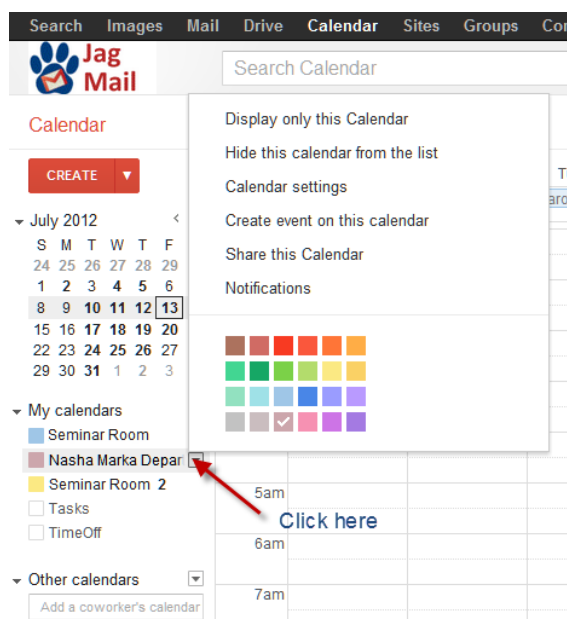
Search Images Mail Drive Calendar Sites Groups Co

Jag Mail

Search Calendar

Calendar

CREATE

July 2012

| S | M | T | W | T | F |
|---|---|---|---|---|---|
| 24 | 25 | 26 | 27 | 28 | 29 |
| 1 | 2 | 3 | 4 | 5 | 6 |
| 8 | 9 | 10 | 11 | 12 | 13 |
| 15 | 16 | 17 | 18 | 19 | 20 |
| 22 | 23 | 24 | 25 | 26 | 27 |
| 29 | 30 | 31 | 1 | 2 | 3 |

My calendars

Seminar Room

Nasha Marka Depar

Seminar Room 2

Tasks

TimeOff

Other calendars

Add a coworker's calendar

Display only this Calendar

Hide this calendar from the list

Calendar settings

Create event on this calendar

Share this Calendar

Notifications

5am

6am

7am

Click here

T

aro